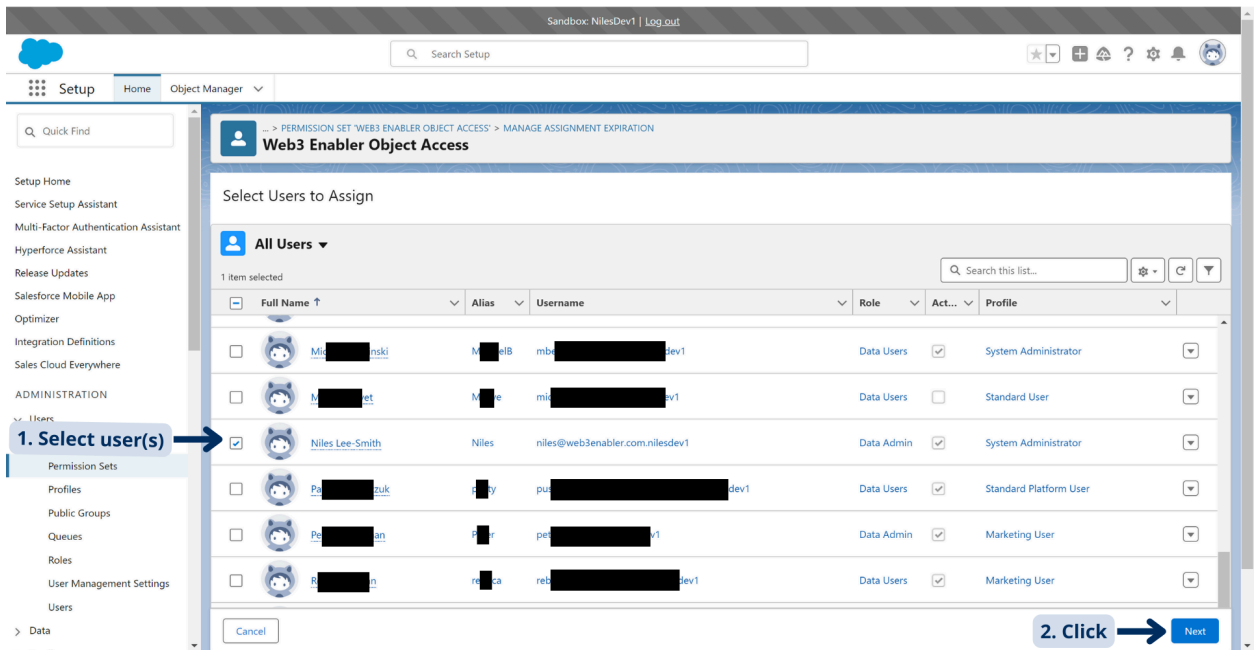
Sandbox: NilesDev1 | Log out

Search Setup

Setup Home Object Manager

Quick Find

Setup Home
Service Setup Assistant
Multi-Factor Authentication Assistant
Hyperforce Assistant
Release Updates
Salesforce Mobile App
Optimizer
Integration Definitions
Sales Cloud Everywhere
ADMINISTRATION
Users
Permission Sets
Profiles
Public Groups
Queues
Roles
User Management Settings
Users
Data

... > PERMISSION SET 'WEB3 ENABLER OBJECT ACCESS' > MANAGE ASSIGNMENT EXPIRATION
Web3 Enabler Object Access

Select Users to Assign

All Users
1 item selected

Search this list...

| | Full Name ↑ | Alias | Username | Role | Act... | Profile |
|---|---|---|---|---|---|---|
| | Mi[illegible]nski | M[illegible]elB | mbe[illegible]dev1 | Data Users | | System Administrator |
| | M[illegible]et | M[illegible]e | mic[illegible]dev1 | Data Users | | Standard User |
| | Niles Lee-Smith | Niles | niles@web3enabler.com.nilesdev1 | Data Admin | | System Administrator |
| | Pa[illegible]zuk | p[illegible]ty | pus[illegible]dev1 | Data Users | | Standard Platform User |
| | Pe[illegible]an | P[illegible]r | pet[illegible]v1 | Data Admin | | Marketing User |
| | R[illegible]n | re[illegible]ca | reb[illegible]dev1 | Data Users | | Marketing User |

1. Select user(s)

Cancel

2. Click

Next